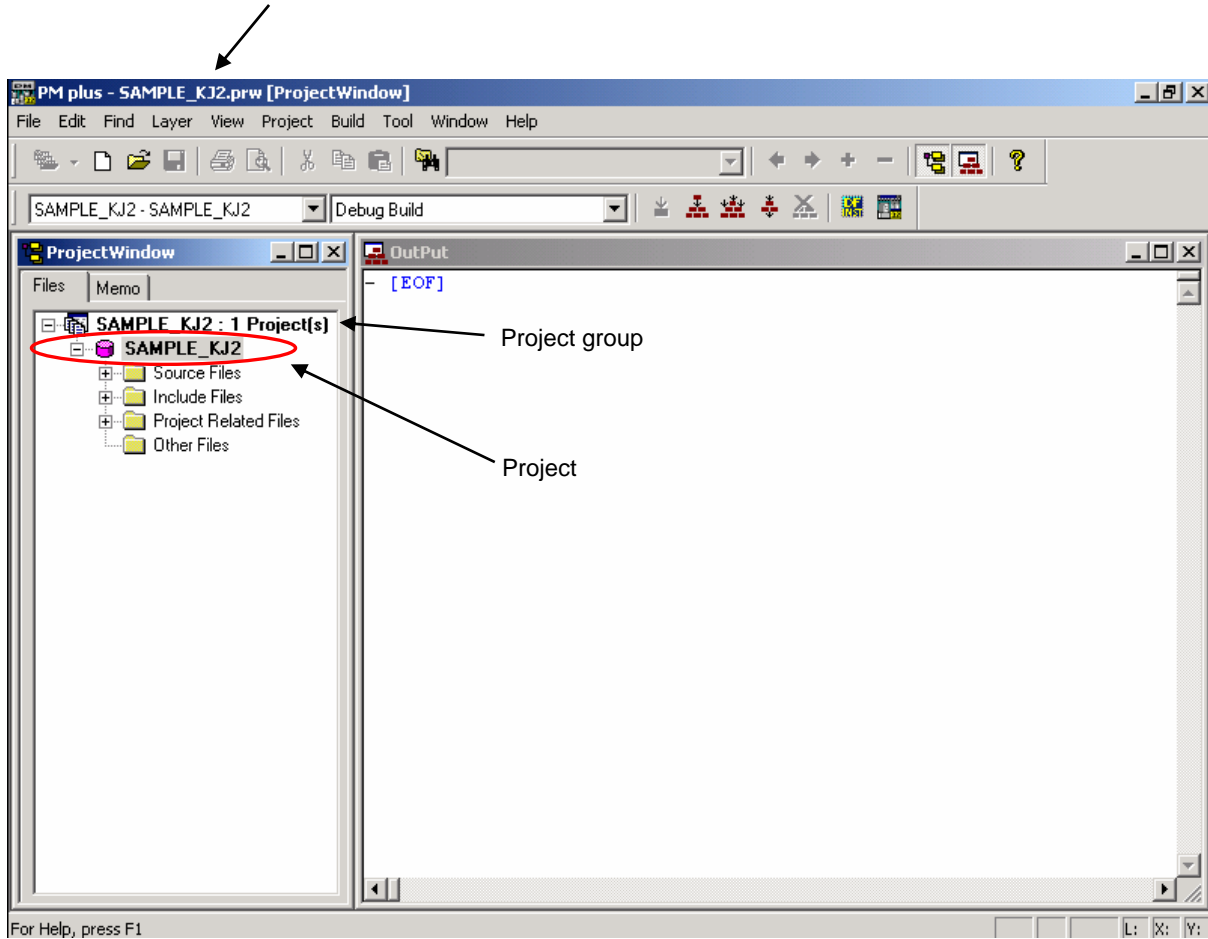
PM plus - SAMPLE_KJ2.prw [ProjectWindow]

File Edit Find Layer View Project Build Tool Window Help

SAMPLE_KJ2 - SAMPLE_KJ2

Debug Build

ProjectWindow

Files Memo

SAMPLE_KJ2 : 1 Project(s)

SAMPLE_KJ2

Source Files

Include Files

Project Related Files

Other Files

OutPut

- [EOF]

Project group

Project

For Help, press F1

L: X: Y: